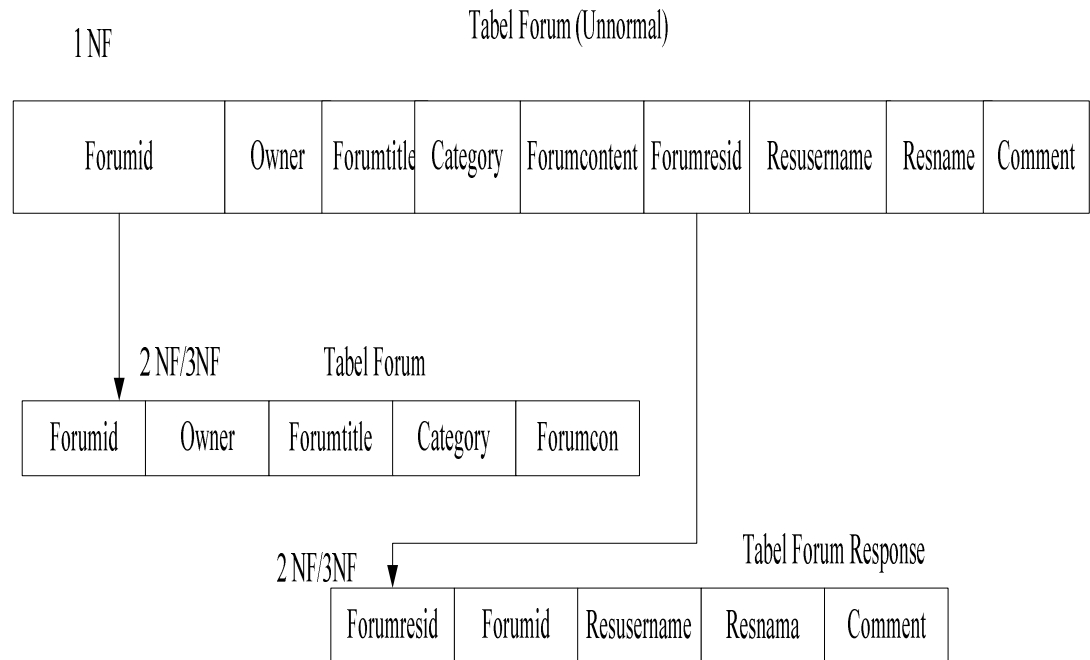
1 NF

Tabel Forum (Unnormal)

| Forumid | Owner | Forumtitle | Category | Forumcontent | Forumresid | Resusername | Resname | Comment |
|---|---|---|---|---|---|---|---|---|

2 NF/3NF

Tabel Forum

| Forumid | Owner | Forumtitle | Category | Forumcon |
|---|---|---|---|---|

2 NF/3NF

Tabel Forum Response

| Forumresid | Forumid | Resusername | Resnama | Comment |
|---|---|---|---|---|